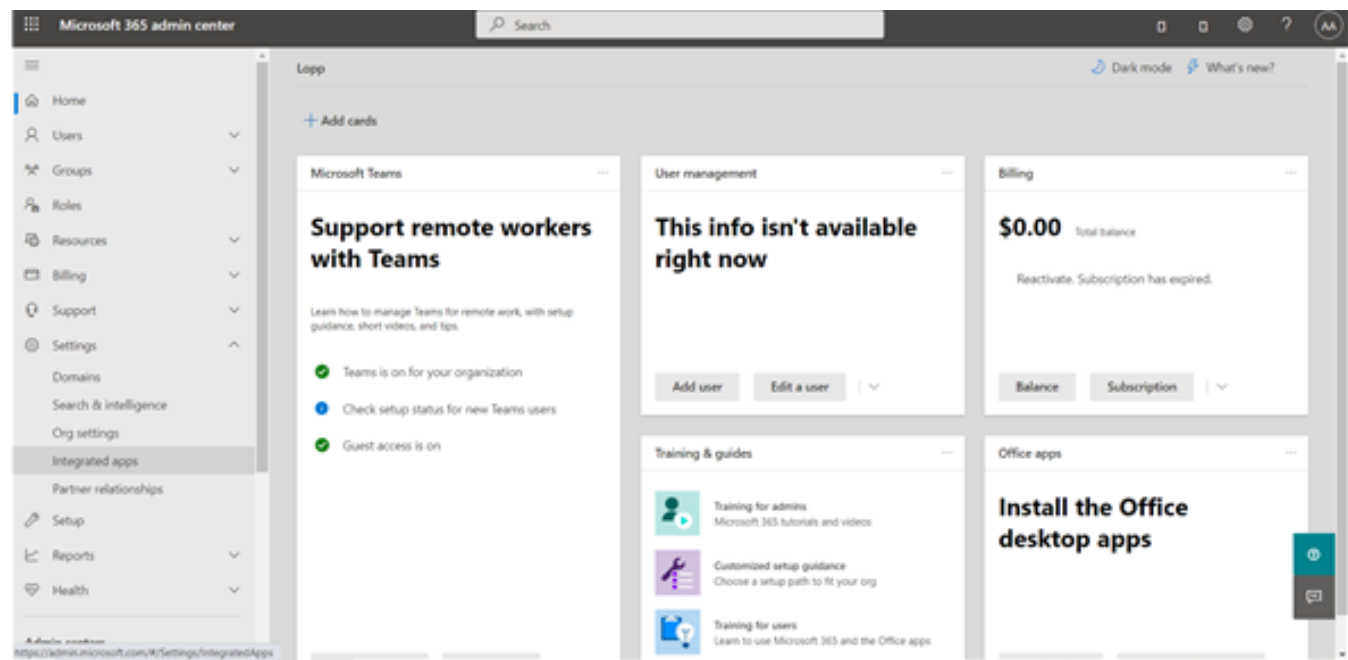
Microsoft 365 admin center

Search

AA

Home
Users
Groups
Roles
Resources
Billing
Support
Settings
Domains
Search & intelligence
Org settings
Integrated apps
Partner relationships
Setup
Reports
Health
Admin centers

https://admin.microsoft.com/#/Settings/IntegratedApps

Lopp

Dark mode
What's new?

+ Add cards

Microsoft Teams

Support remote workers with Teams

Learn how to manage Teams for remote work, with setup guidance, short videos, and tips.

Teams is on for your organization
Check setup status for new Teams users
Guest access is on

User management

This info isn't available right now

Add user
Edit a user

Billing

$0.00 Total balance

Reactivate. Subscription has expired.

Balance
Subscription

Training & guides

Training for admins
Microsoft 365 tutorials and videos

Customized setup guidance
Choose a setup path to fit your org

Training for users
Learn to use Microsoft 365 and the Office apps

Office apps

Install the Office desktop apps